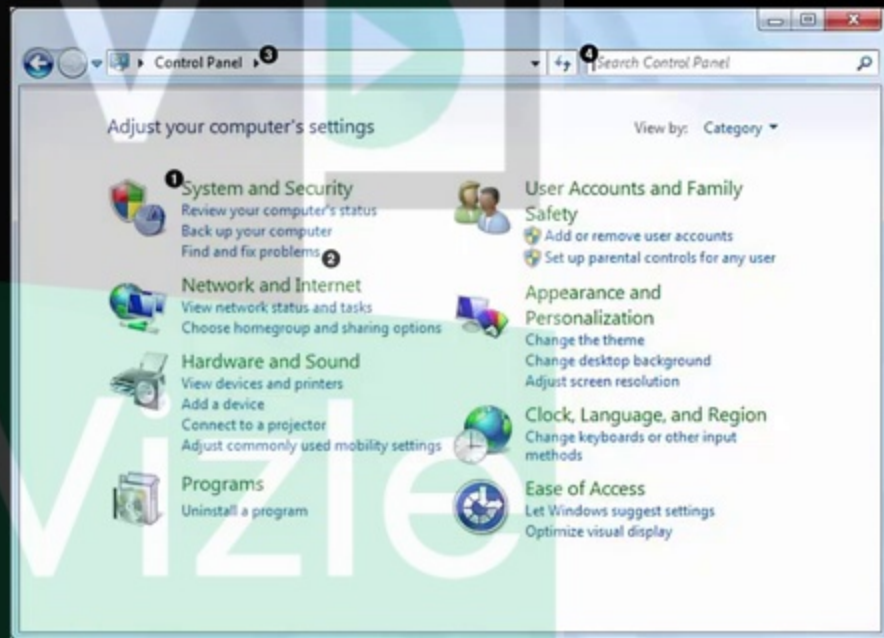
Control Panel ▸ 3

4 Search Control Panel

Adjust your computer's settings

View by: Category ▾

1 System and Security
Review your computer's status
Back up your computer
Find and fix problems 2

Network and Internet
View network status and tasks
Choose homegroup and sharing options

Hardware and Sound
View devices and printers
Add a device
Connect to a projector
Adjust commonly used mobility settings

Programs
Uninstall a program

User Accounts and Family Safety
Add or remove user accounts
Set up parental controls for any user

Appearance and Personalization
Change the theme
Change desktop background
Adjust screen resolution

Clock, Language, and Region
Change keyboards or other input methods

Ease of Access
Let Windows suggest settings
Optimize visual display

Vizle